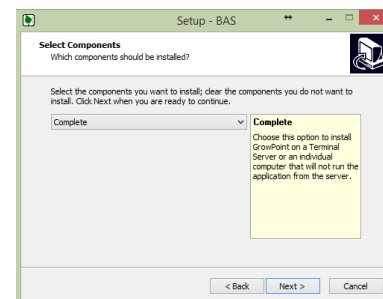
Setup - BAS

Select Components
Which components should be installed?

Select the components you want to install; clear the components you do not want to install. Click Next when you are ready to continue.

Complete

Complete
Choose this option to install GrowPoint on a Terminal Server or an individual computer that will not run the application from the server.

< Back
Next >
Cancel